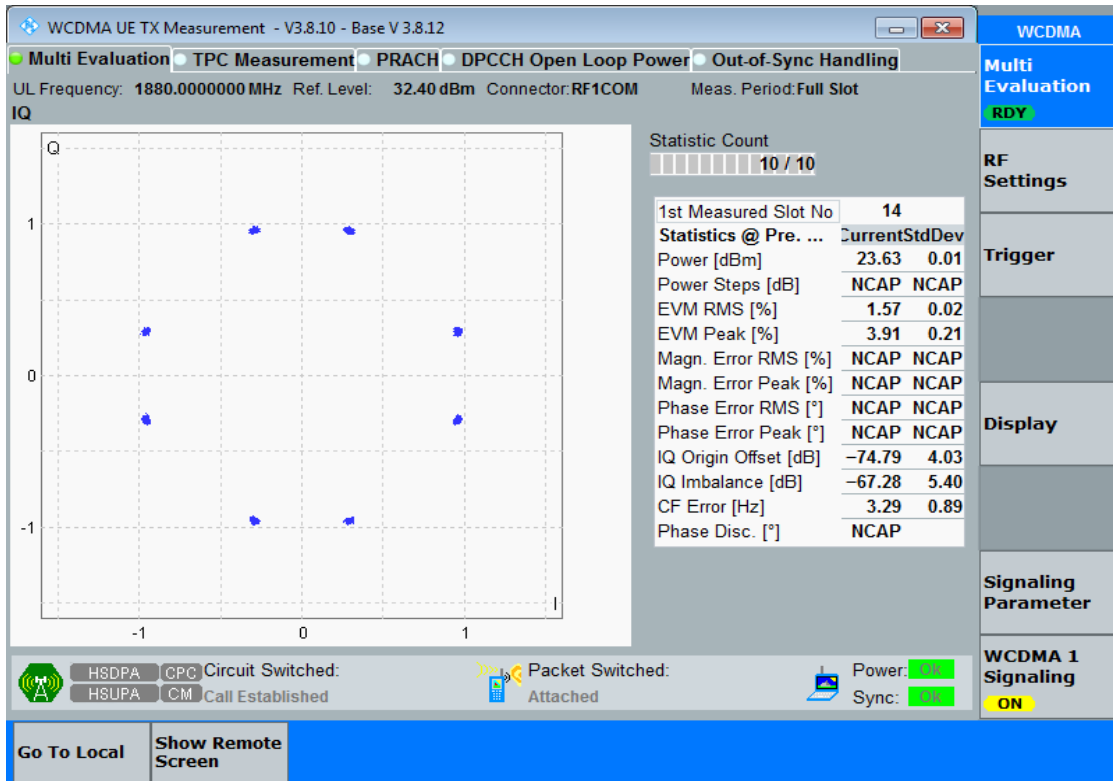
WCDMA UE TX Measurement - V3.8.10 - Base V 3.8.12

WCDMA

Multi Evaluation | TPC Measurement | PRACH | DPCCH Open Loop Power | Out-of-Sync Handling

UL Frequency: 1880.0000000 MHz Ref. Level: 32.40 dBm Connector: RF1COM Meas. Period: Full Slot

IQ

Q

1

0

-1

-1 0 1

I

Statistic Count

10 / 10

| 1st Measured Slot No | 14 | |
|---|---|---|
| Statistics @ Pre. ... | Current | StdDev |
| Power [dBm] | 23.63 | 0.01 |
| Power Steps [dB] | NCAP | NCAP |
| EVM RMS [%] | 1.57 | 0.02 |
| EVM Peak [%] | 3.91 | 0.21 |
| Magn. Error RMS [%] | NCAP | NCAP |
| Magn. Error Peak [%] | NCAP | NCAP |
| Phase Error RMS [°] | NCAP | NCAP |
| Phase Error Peak [°] | NCAP | NCAP |
| IQ Origin Offset [dB] | −74.79 | 4.03 |
| IQ Imbalance [dB] | −67.28 | 5.40 |
| CF Error [Hz] | 3.29 | 0.89 |
| Phase Disc. [°] | NCAP | |

Multi Evaluation
RDY

RF Settings

Trigger

Display

Signaling Parameter

WCDMA 1 Signaling
ON

HSDPA CPC HSUPA CM Circuit Switched: Call Established

Packet Switched: Attached

Power: Ok
Sync: Ok

Go To Local

Show Remote Screen